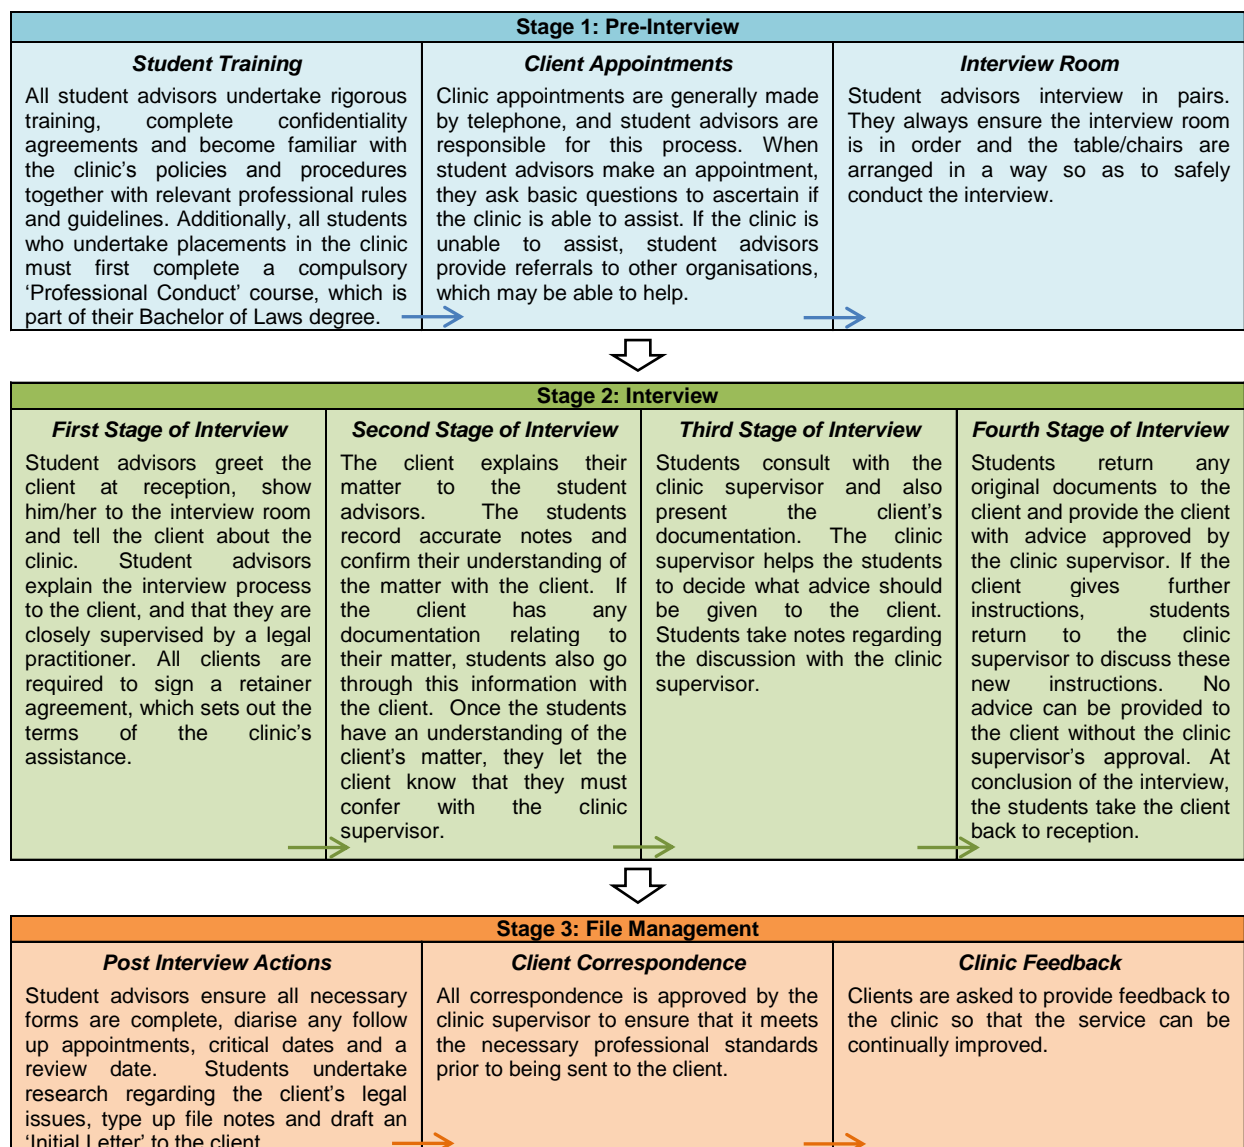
Stage 1: Pre-Interview

Student Training

All student advisors undertake rigorous training, complete confidentiality agreements and become familiar with the clinic's policies and procedures together with relevant professional rules and guidelines. Additionally, all students who undertake placements in the clinic must first complete a compulsory 'Professional Conduct' course, which is part of their Bachelor of Laws degree.

Client Appointments

Clinic appointments are generally made by telephone, and student advisors are responsible for this process. When student advisors make an appointment, they ask basic questions to ascertain if the clinic is able to assist. If the clinic is unable to assist, student advisors provide referrals to other organisations, which may be able to help.

Interview Room

Student advisors interview in pairs. They always ensure the interview room is in order and the table/chairs are arranged in a way so as to safely conduct the interview.

Stage 2: Interview

First Stage of Interview

Student advisors greet the client at reception, show him/her to the interview room and tell the client about the clinic. Student advisors explain the interview process to the client, and that they are closely supervised by a legal practitioner. All clients are required to sign a retainer agreement, which sets out the terms of the clinic's assistance.

Second Stage of Interview

The client explains their matter to the student advisors. The students record accurate notes and confirm their understanding of the matter with the client. If the client has any documentation relating to their matter, students also go through this information with the client. Once the students have an understanding of the client's matter, they let the client know that they must confer with the clinic supervisor.

Third Stage of Interview

Students consult with the clinic supervisor and also present the client's documentation. The clinic supervisor helps the students to decide what advice should be given to the client. Students take notes regarding the discussion with the clinic supervisor.

Fourth Stage of Interview

Students return any original documents to the client and provide the client with advice approved by the clinic supervisor. If the client gives further instructions, students return to the clinic supervisor to discuss these new instructions. No advice can be provided to the client without the clinic supervisor's approval. At conclusion of the interview, the students take the client back to reception.

Stage 3: File Management

Post Interview Actions

Student advisors ensure all necessary forms are complete, diarise any follow up appointments, critical dates and a review date. Students undertake research regarding the client's legal issues, type up file notes and draft an 'Initial Letter' to the client.

Client Correspondence

All correspondence is approved by the clinic supervisor to ensure that it meets the necessary professional standards prior to being sent to the client.

Clinic Feedback

Clients are asked to provide feedback to the clinic so that the service can be continually improved.